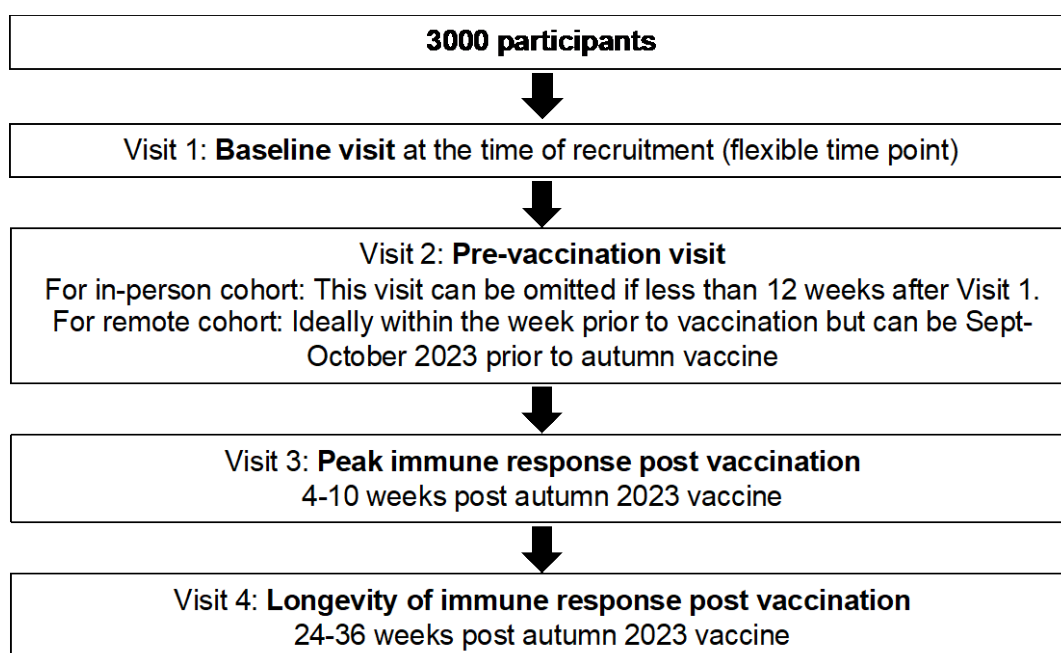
3000 participants

Visit 1: Baseline visit at the time of recruitment (flexible time point)

Visit 2: Pre-vaccination visit
For in-person cohort: This visit can be omitted if less than 12 weeks after Visit 1.
For remote cohort: Ideally within the week prior to vaccination but can be Sept-October 2023 prior to autumn vaccine

Visit 3: Peak immune response post vaccination
4-10 weeks post autumn 2023 vaccine

Visit 4: Longevity of immune response post vaccination
24-36 weeks post autumn 2023 vaccine